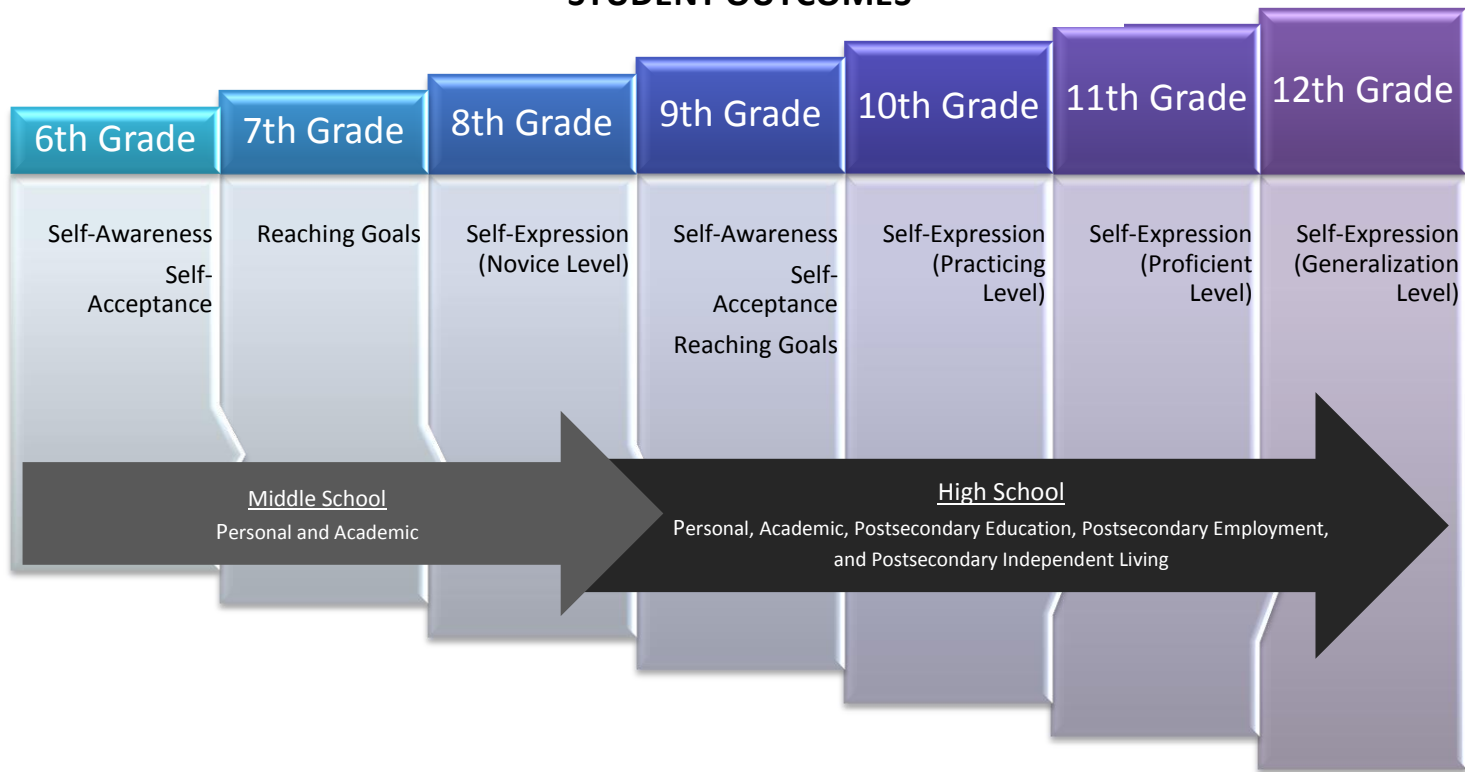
STUDENT OUTCOMES

6th Grade

Self-Awareness
Self-Acceptance

7th Grade

Reaching Goals

8th Grade

Self-Expression (Novice Level)

9th Grade

Self-Awareness
Self-Acceptance
Reaching Goals

10th Grade

Self-Expression (Practicing Level)

11th Grade

Self-Expression (Proficient Level)

12th Grade

Self-Expression (Generalization Level)

Middle School
Personal and Academic

High School
Personal, Academic, Postsecondary Education, Postsecondary Employment, and Postsecondary Independent Living